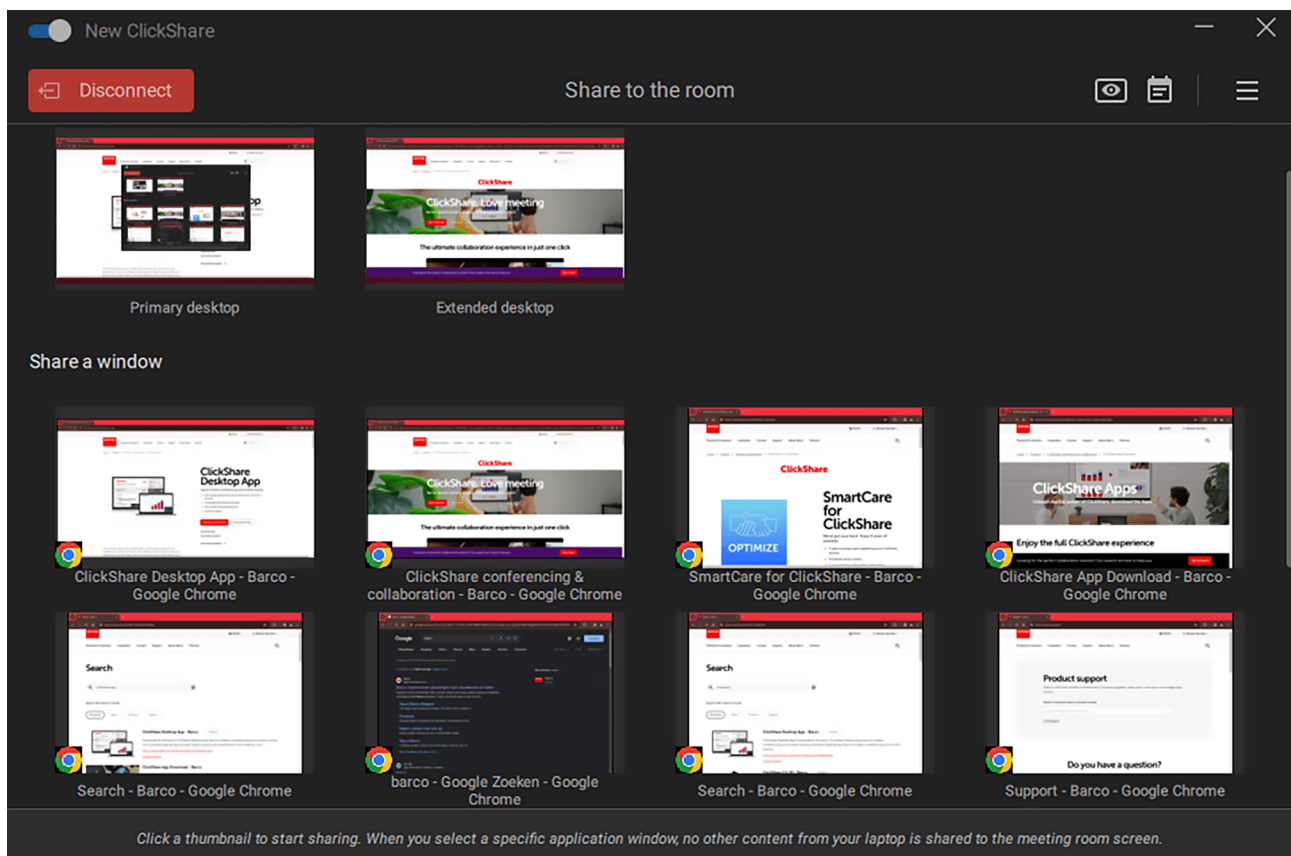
New ClickShare

Disconnect

Share to the room

ClickShare. Love meeting

The ultimate collaboration experience in just one click

Primary desktop

Extended desktop

Share a window

ClickShare Desktop App

ClickShare

ClickShare. Love meeting

The ultimate collaboration experience in just one click

ClickShare

SmartCare for ClickShare

OPTIMIZE

ClickShare Apps

Enjoy the full ClickShare experience

ClickShare Desktop App - Barco - Google Chrome

ClickShare conferencing & collaboration - Barco - Google Chrome

SmartCare for ClickShare - Barco - Google Chrome

ClickShare App Download - Barco - Google Chrome

Search

Google

Search

Product support

Do you have a question?

Search - Barco - Google Chrome

barco - Google Zoeken - Google Chrome

Search - Barco - Google Chrome

Support - Barco - Google Chrome

Click a thumbnail to start sharing. When you select a specific application window, no other content from your laptop is shared to the meeting room screen.